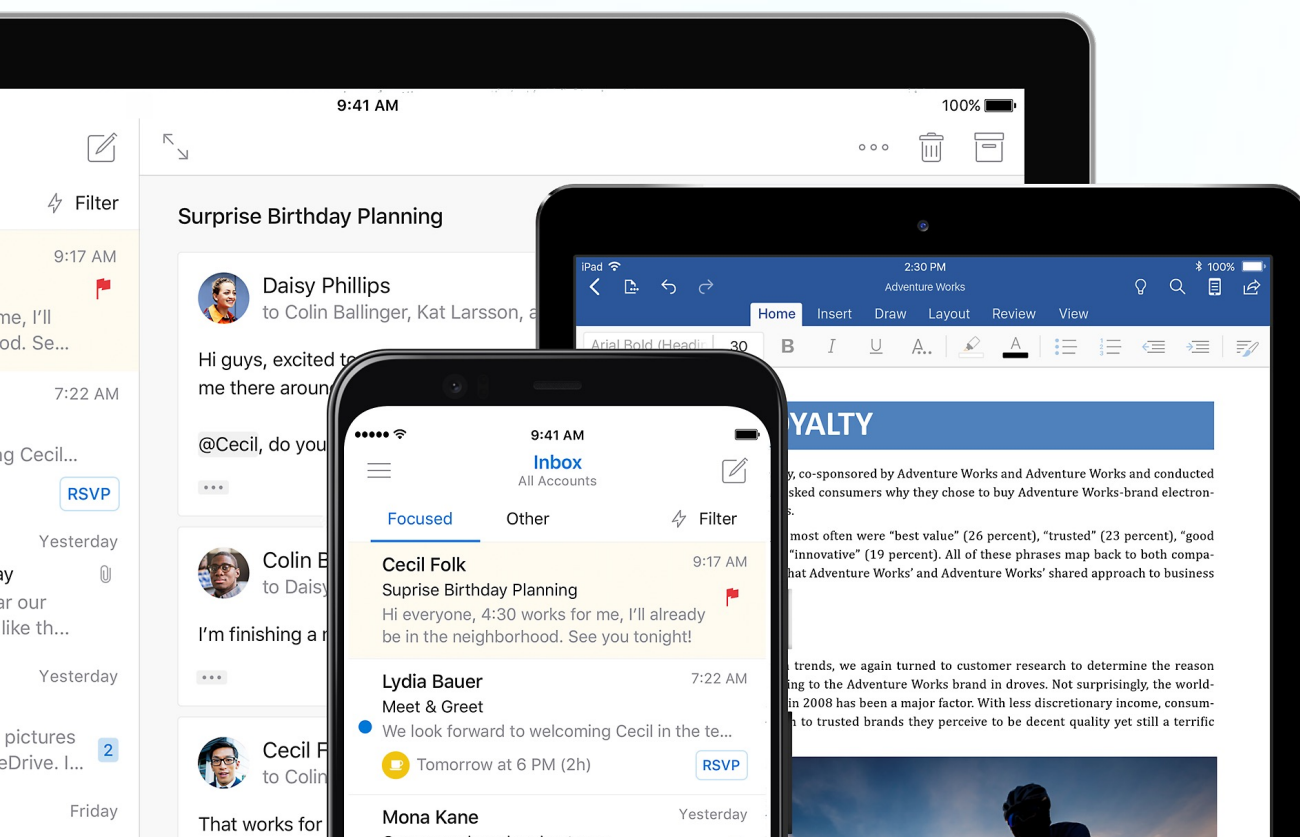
9:41 AM
100%

Filter

9:17 AM
me, I'll
od. Se...

7:22 AM
g Cecil...
RSVP

Yesterday
ay
ar our
like th...

Yesterday
pictures
eDrive. I...
2

Friday

Surprise Birthday Planning

Daisy Phillips
to Colin Ballinger, Kat Larsson, a

Hi guys, excited t
me there aroun

@Cecil, do you

Colin B
to Daisy

I'm finishing a r

Cecil F
to Colin

That works for

iPad
2:30 PM
100%
Adventure Works
Home Insert Draw Layout Review View
Arial Bold (Headin 30
B I U

YALTY

y, co-sponsored by Adventure Works and Adventure Works and conducted sked consumers why they chose to buy Adventure Works-brand electron-

most often were "best value" (26 percent), "trusted" (23 percent), "good "innovative" (19 percent). All of these phrases map back to both compahat Adventure Works' and Adventure Works' shared approach to business

trends, we again turned to customer research to determine the reason ng to the Adventure Works brand in droves. Not surprisingly, the worldin 2008 has been a major factor. With less discretionary income, consumn to trusted brands they perceive to be decent quality yet still a terrific

9:41 AM
Inbox
All Accounts
Focused Other Filter

Cecil Folk 9:17 AM
Suprise Birthday Planning
Hi everyone, 4:30 works for me, I'll already be in the neighborhood. See you tonight!

Lydia Bauer 7:22 AM
Meet & Greet
We look forward to welcoming Cecil in the te...
Tomorrow at 6 PM (2h)
RSVP

Mona Kane Yesterday